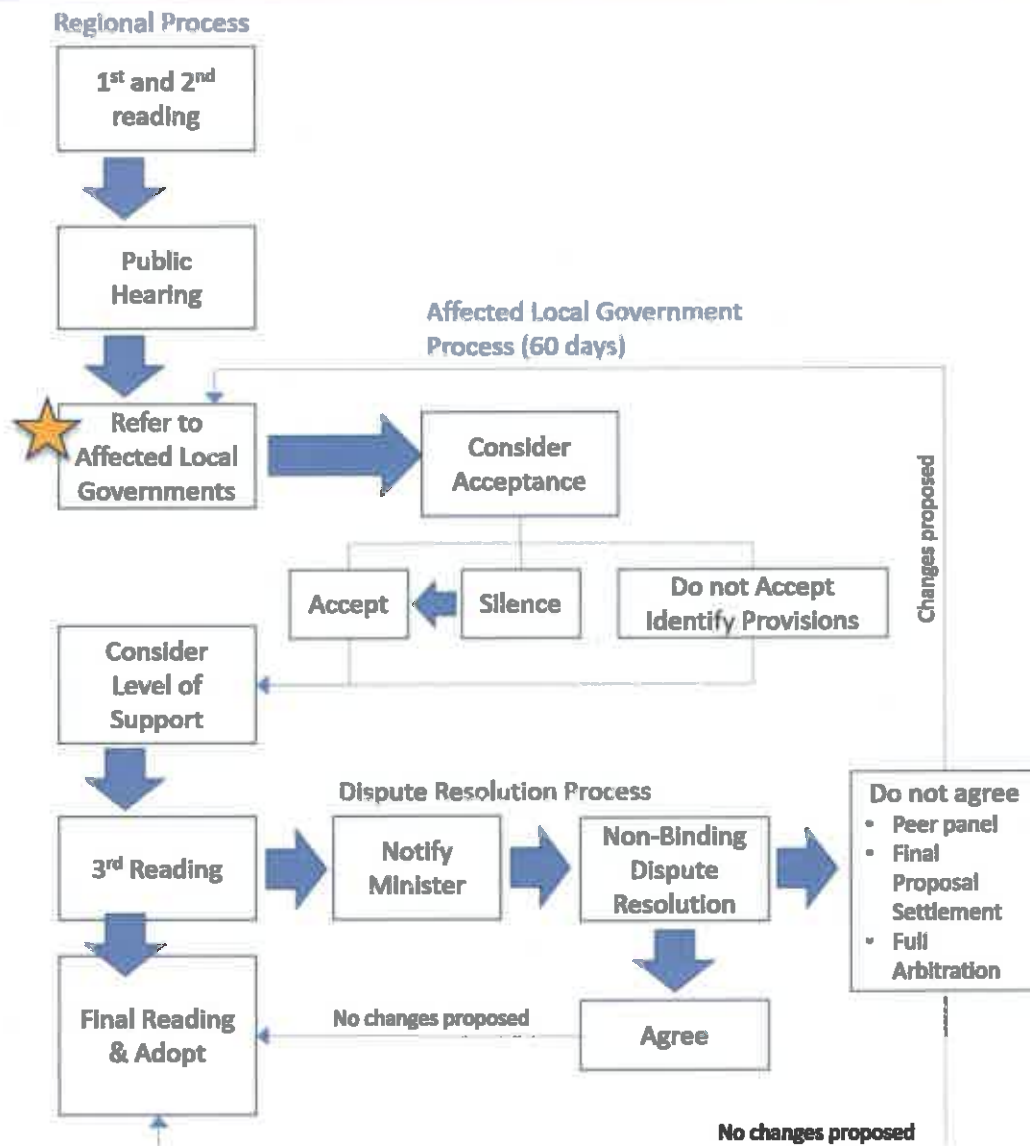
Regional Process

1st and 2nd reading

Public Hearing

Affected Local Government Process (60 days)

Refer to Affected Local Governments

Consider Acceptance

Changes proposed

Accept

Silence

Do not Accept Identify Provisions

Consider Level of Support

Dispute Resolution Process

3rd Reading

Notify Minister

Non-Binding Dispute Resolution

Do not agree
• Peer panel
• Final Proposal Settlement
• Full Arbitration

Final Reading & Adopt

No changes proposed

Agree

No changes proposed